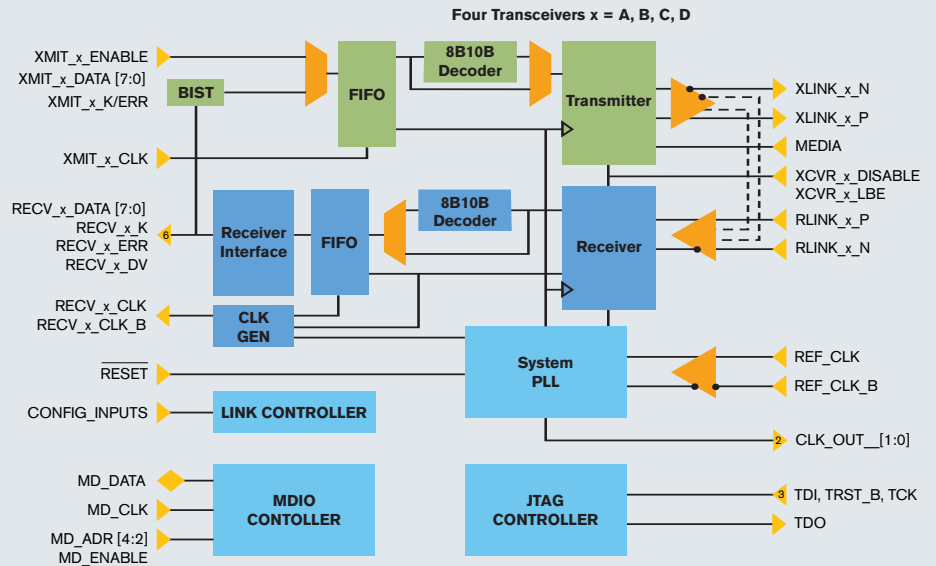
Four Transceivers x = A, B, C, D

XMIT_x_ENABLE
XMIT_x_DATA [7:0]
XMIT_x_K/ERR
BIST
FIFO
8B10B Decoder
Transmitter
XLINK_x_N
XLINK_x_P
MEDIA
XMIT_x_CLK
XCVR_x_DISABLE
XCVR_x_LBE
RECV_x_DATA [7:0]
RECV_x_K
RECV_x_ERR
RECV_x_DV
6
Receiver Interface
FIFO
8B10B Decoder
Receiver
RLINK_x_P
RLINK_x_N
RECV_x_CLK
RECV_x_CLK_B
CLK GEN
System PLL
$\overline{\text{RESET}}$
REF_CLK
REF_CLK_B
CONFIG_INPUTS
LINK CONTROLLER
2
CLK_OUT__[1:0]
MD_DATA
MD_CLK
MD_ADR [4:2]
MD_ENABLE
MDIO CONTOLLER
JTAG CONTROLLER
3
TDI, TRST_B, TCK
TDO